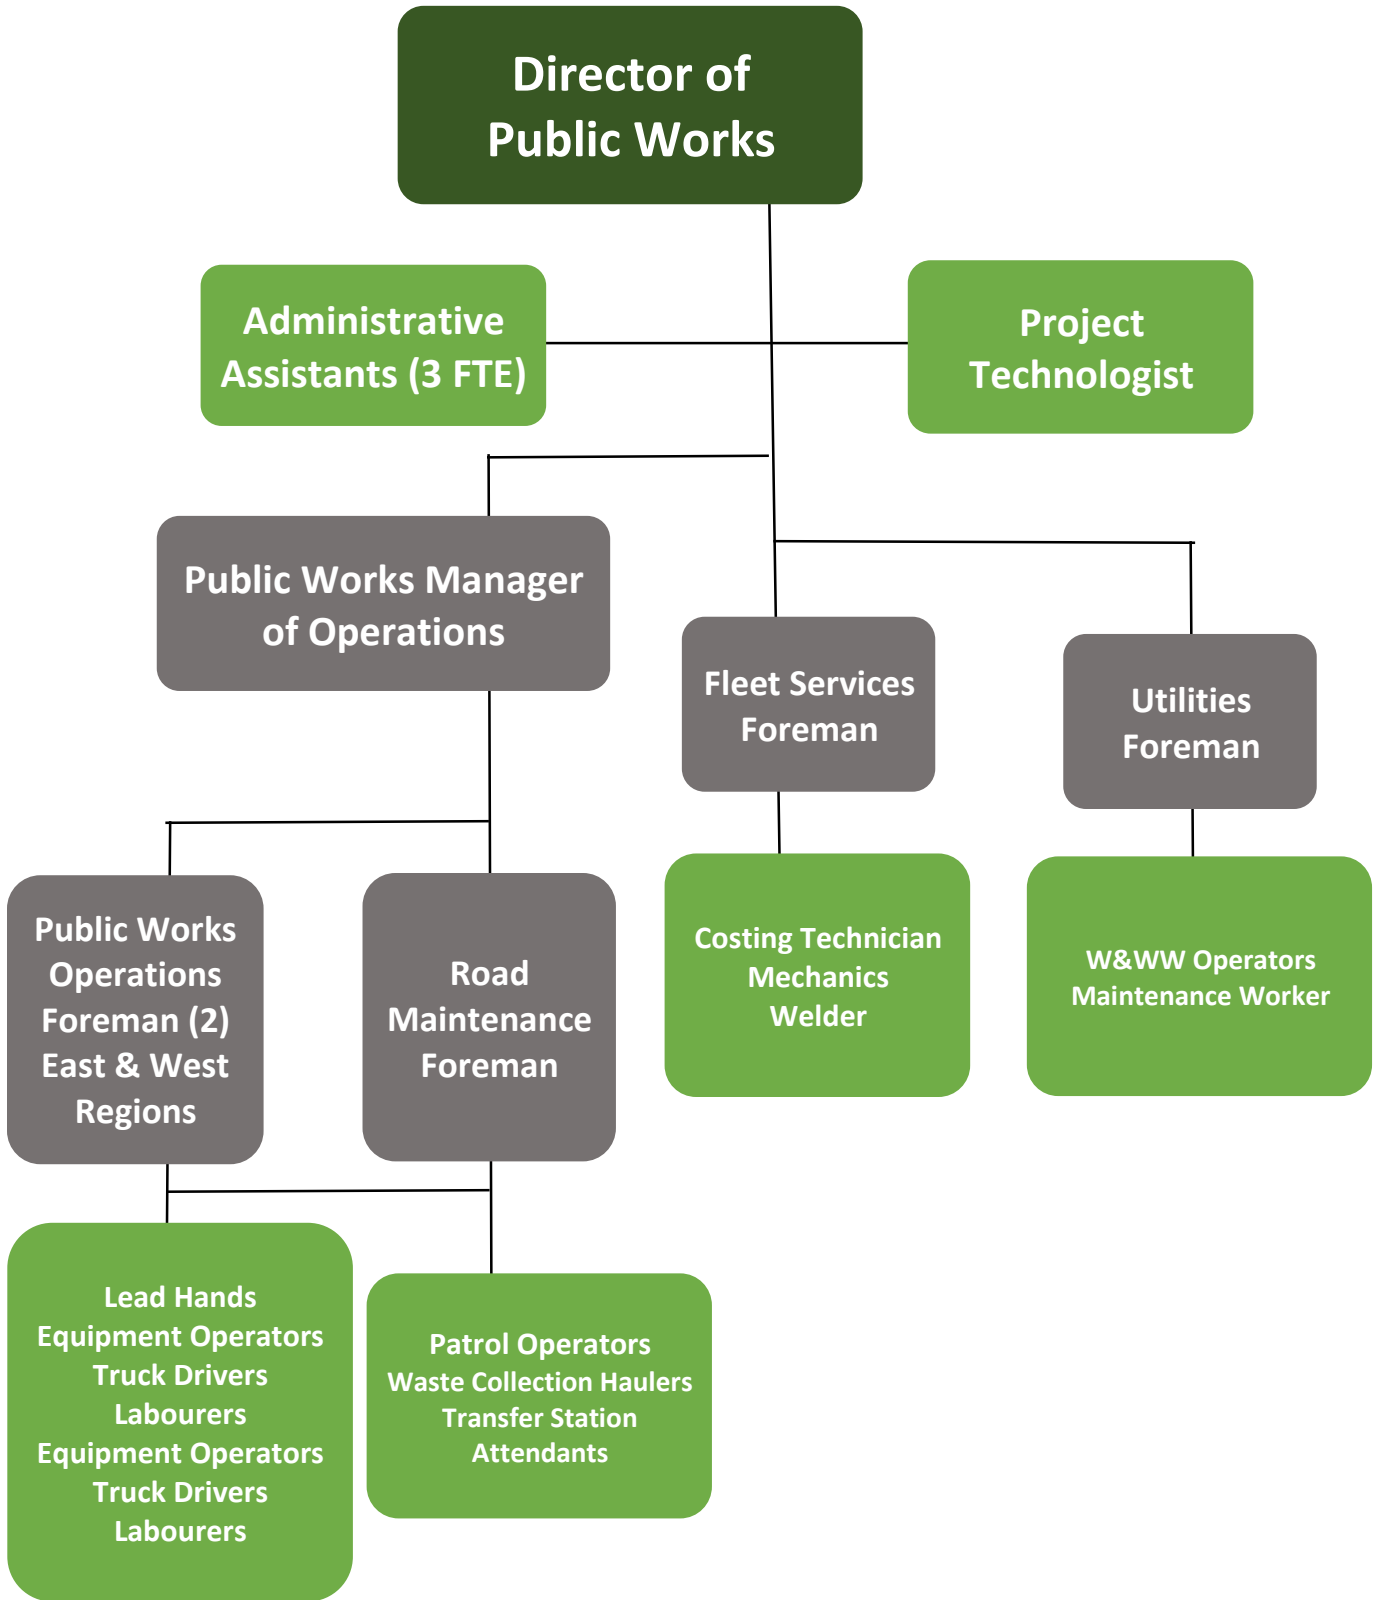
Director of Public Works

Administrative Assistants (3 FTE)

Project Technologist

Public Works Manager of Operations

Fleet Services Foreman

Utilities Foreman

Public Works Operations Foreman (2) East & West Regions

Road Maintenance Foreman

Costing Technician
Mechanics
Welder

W&WW Operators
Maintenance Worker

Lead Hands
Equipment Operators
Truck Drivers
Labourers
Equipment Operators
Truck Drivers
Labourers

Patrol Operators
Waste Collection Haulers
Transfer Station Attendants